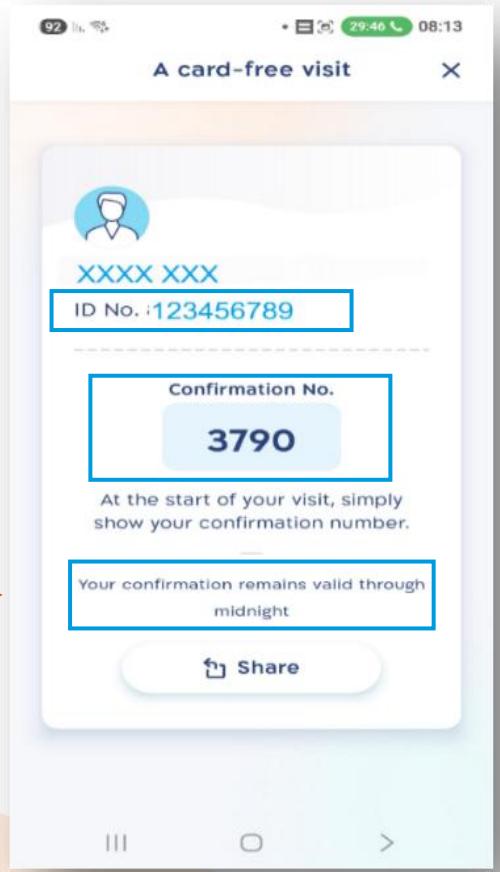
92 29:46 08:13

A card-free visit

XXXX XXX

ID No. :123456789

Confirmation No.

3790

At the start of your visit, simply show your confirmation number.

Your confirmation remains valid through midnight

Share